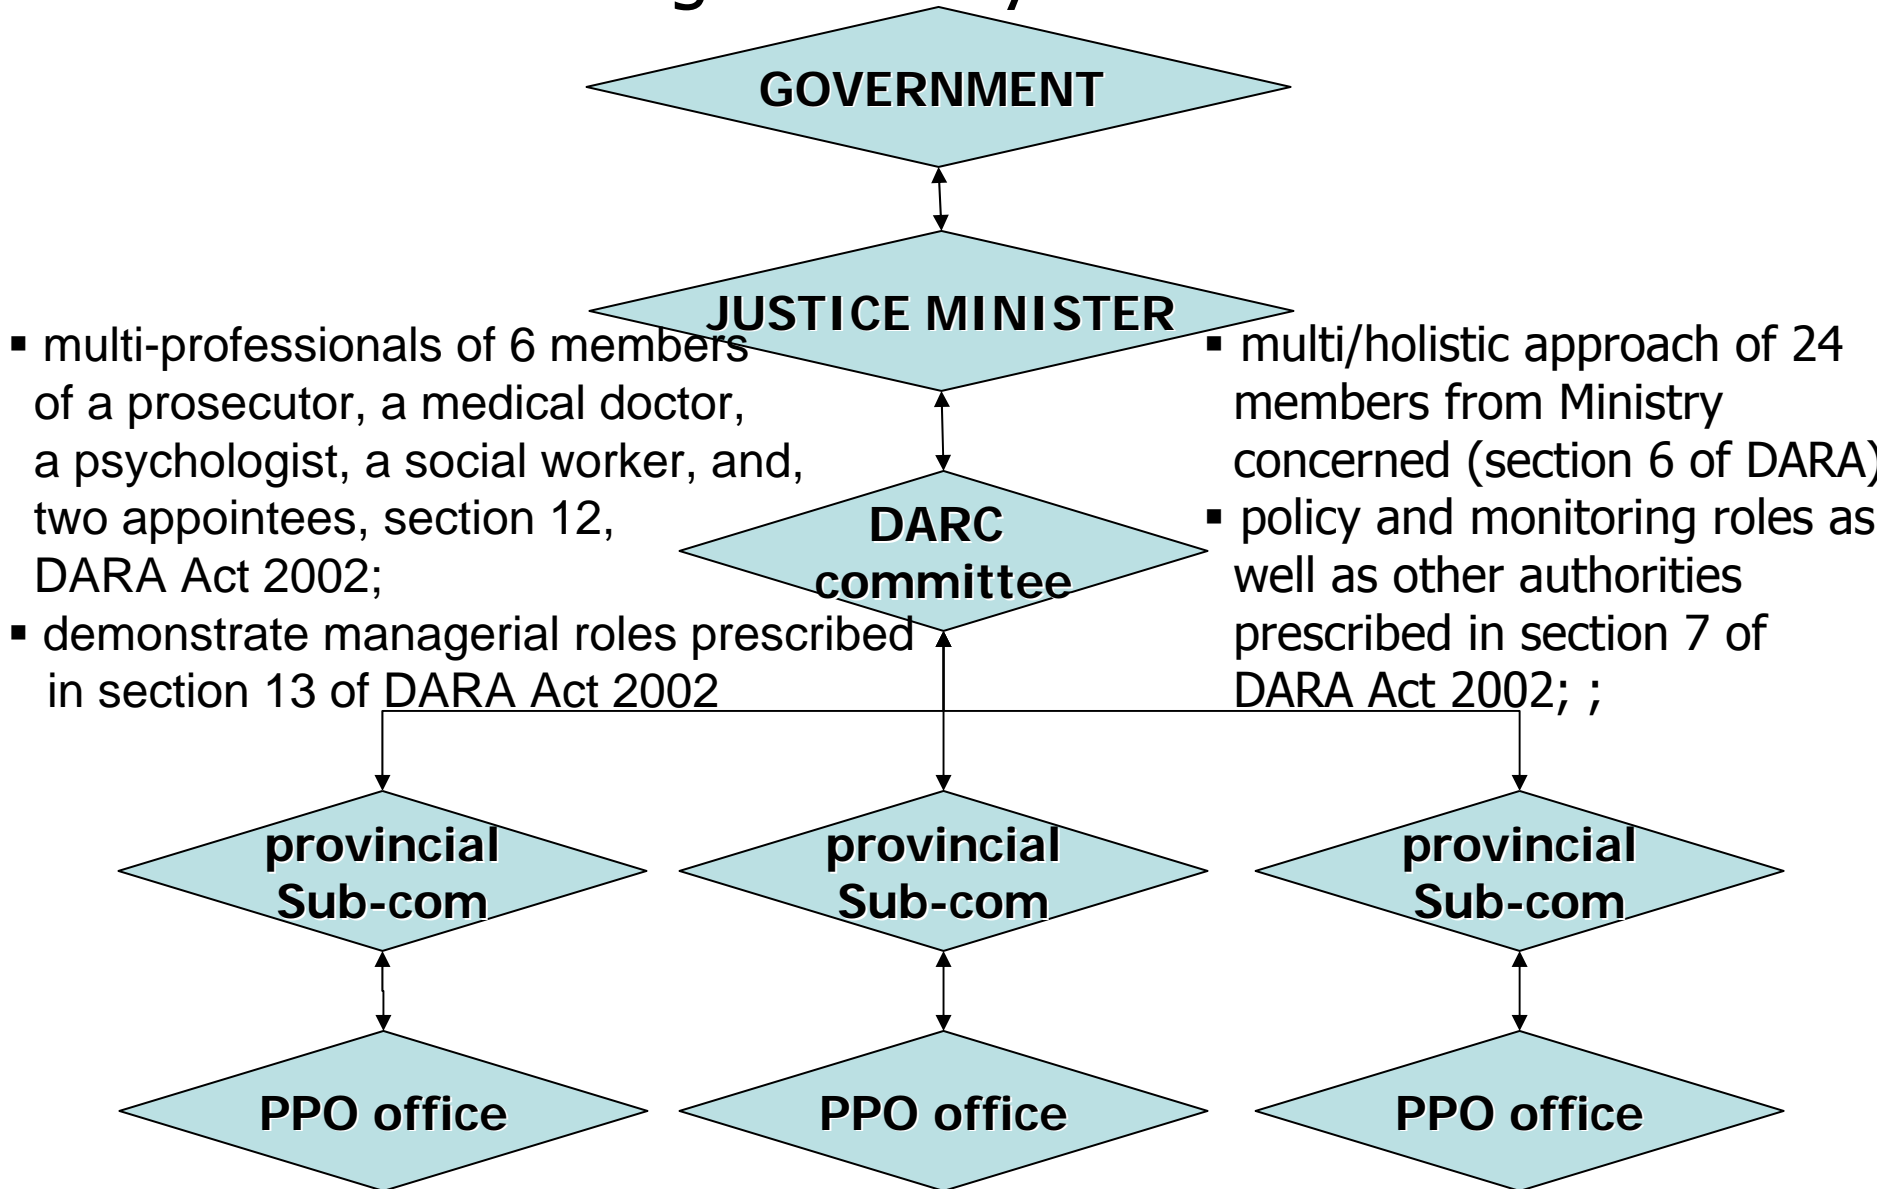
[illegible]

GOVERNMENT

JUSTICE MINISTER

▪ multi-professionals of 6 members of a prosecutor, a medical doctor, a psychologist, a social worker, and, two appointees, section 12, DARA Act 2002;
▪ demonstrate managerial roles prescribed in section 13 of DARA Act 2002

▪ multi/holistic approach of 24 members from Ministry concerned (section 6 of DARA)
▪ policy and monitoring roles as well as other authorities prescribed in section 7 of DARA Act 2002; ;

DARC committee

provincial Sub-com

provincial Sub-com

provincial Sub-com

PPO office

PPO office

PPO office